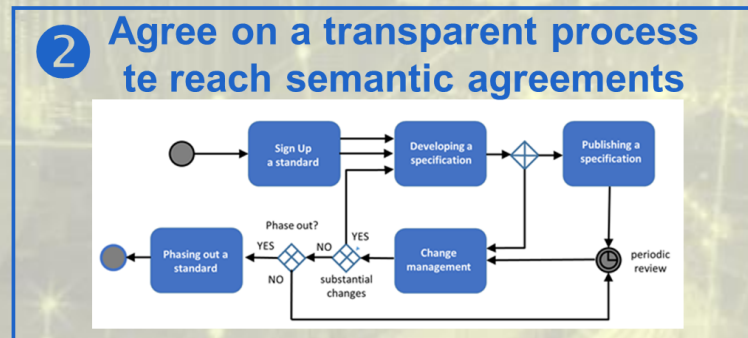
2 Agree on a transparent process te reach semantic agreements

Sign Up a standard

Developing a specification

Publishing a specification

Phase out?

YES

YES

NO

Phasing out a standard

NO

substantial changes

Change management

periodic review